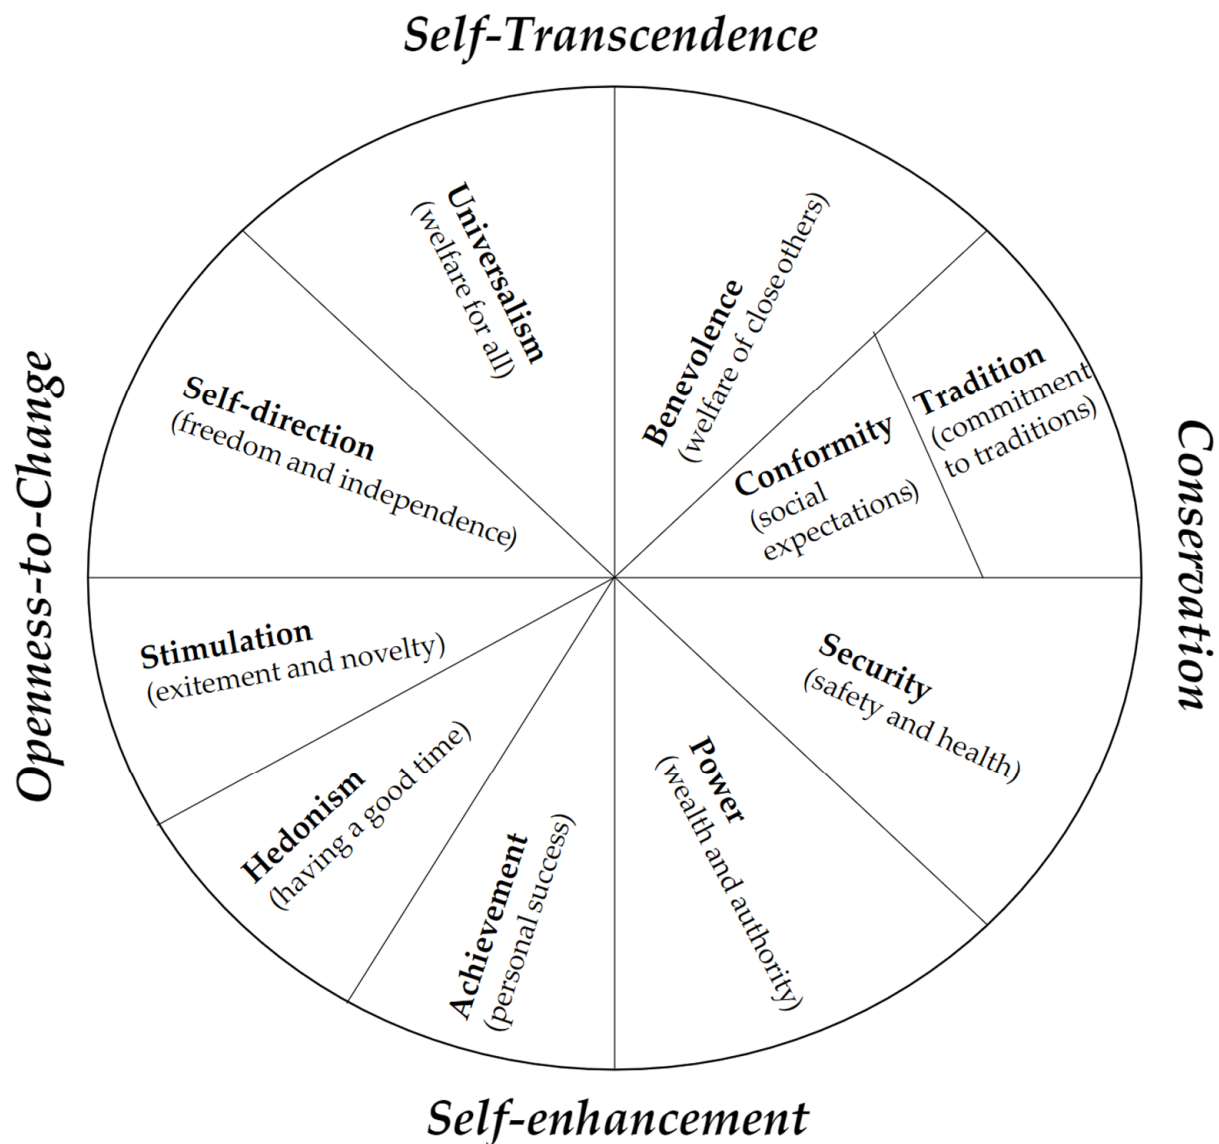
Self-Transcendence

Openness-to-Change

Conservation

Universalism
(welfare for all)

Benevolence
(welfare of close others)

Tradition
(commitment to traditions)

Conformity
(social expectations)

Self-direction
(freedom and independence)

Stimulation
(exitement and novelty)

Security
(safety and health)

Hedonism
(having a good time)

Achievement
(personal success)

Power
(wealth and authority)

Self-enhancement